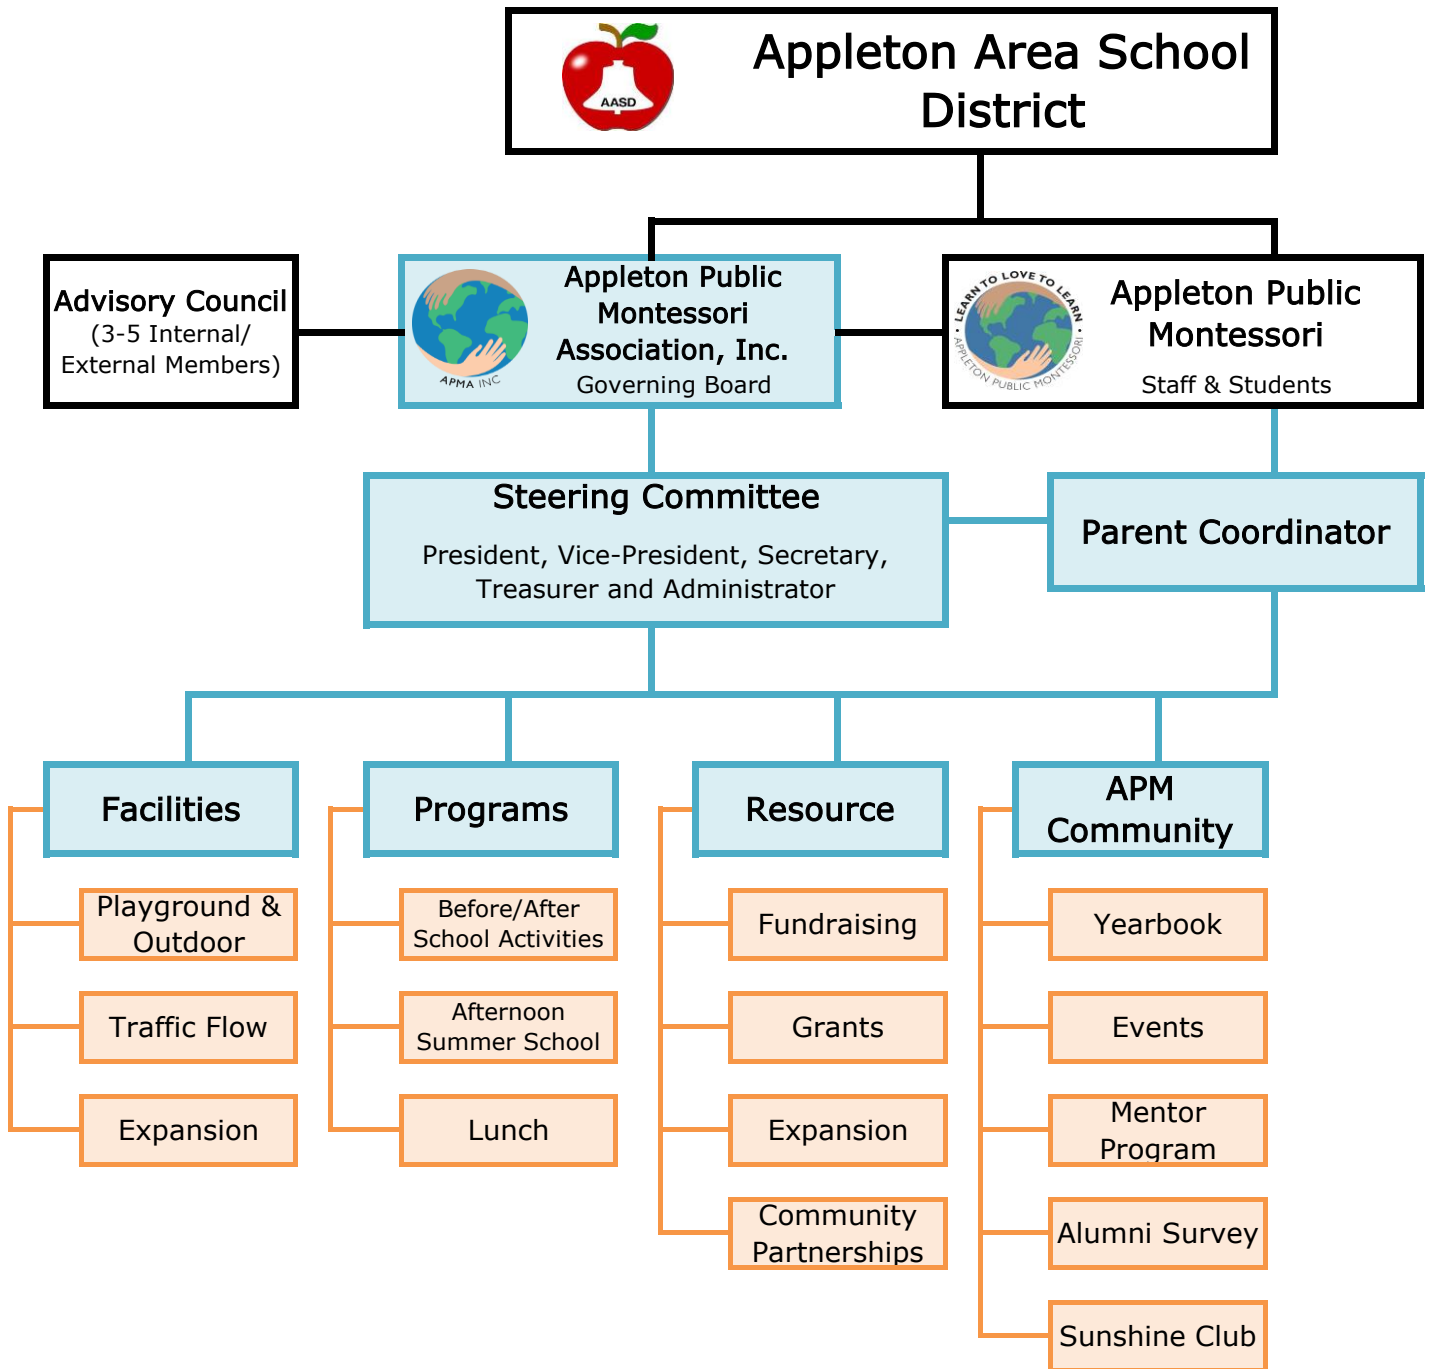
AASD

Appleton Area School District

Advisory Council
(3-5 Internal/ External Members)

APMA INC

Appleton Public Montessori Association, Inc.
Governing Board

LEARN TO LOVE TO LEARN
APPLETON PUBLIC MONTESSORI

Appleton Public Montessori
Staff & Students

Steering Committee
President, Vice-President, Secretary, Treasurer and Administrator

Parent Coordinator

Facilities

Playground & Outdoor

Traffic Flow

Expansion

Programs

Before/After School Activities

Afternoon Summer School

Lunch

Resource

Fundraising

Grants

Expansion

Community Partnerships

APM Community

Yearbook

Events

Mentor Program

Alumni Survey

Sunshine Club